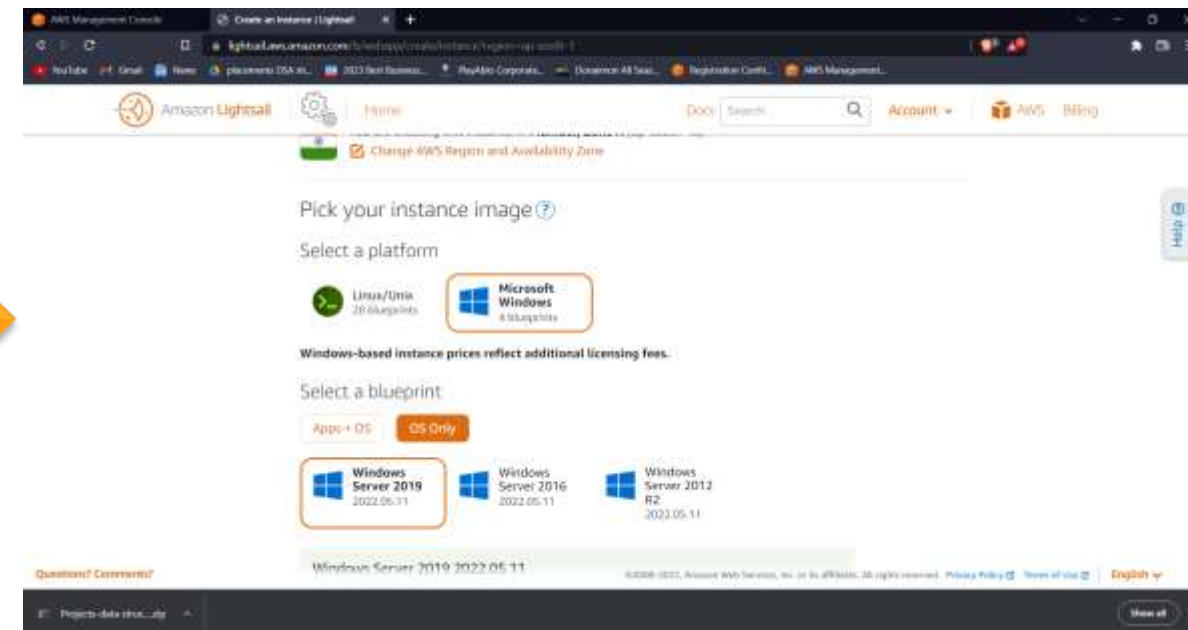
AWS Management Console
Create an instance | Lightsail
lightsail.aws.amazon.com/ls/webapp/create/instance?region=ap-south-1
YouTube Gmail News placements DSA in... 2023 Best Business... PayAbbi Corporate... Donamon All Seas... Registration Confi... AWS Management...

Amazon Lightsail
Home
Docs Search
Account
AWS Billing

Change AWS Region and Availability Zone

Pick your instance image

Select a platform

Linux/Unix
28 blueprints

Microsoft Windows
4 blueprints

Windows-based instance prices reflect additional licensing fees.

Select a blueprint

Apps + OS
OS Only

Windows Server 2019
2022.05.11

Windows Server 2016
2022.05.11

Windows Server 2012 R2
2022.05.11

Windows Server 2019 2022.05.11

Help

Questions? Comments?
©2008-2022, Amazon Web Services, Inc. or its affiliates. All rights reserved. Privacy Policy Terms of Use
English

Projects-data-struc....zip
Show all